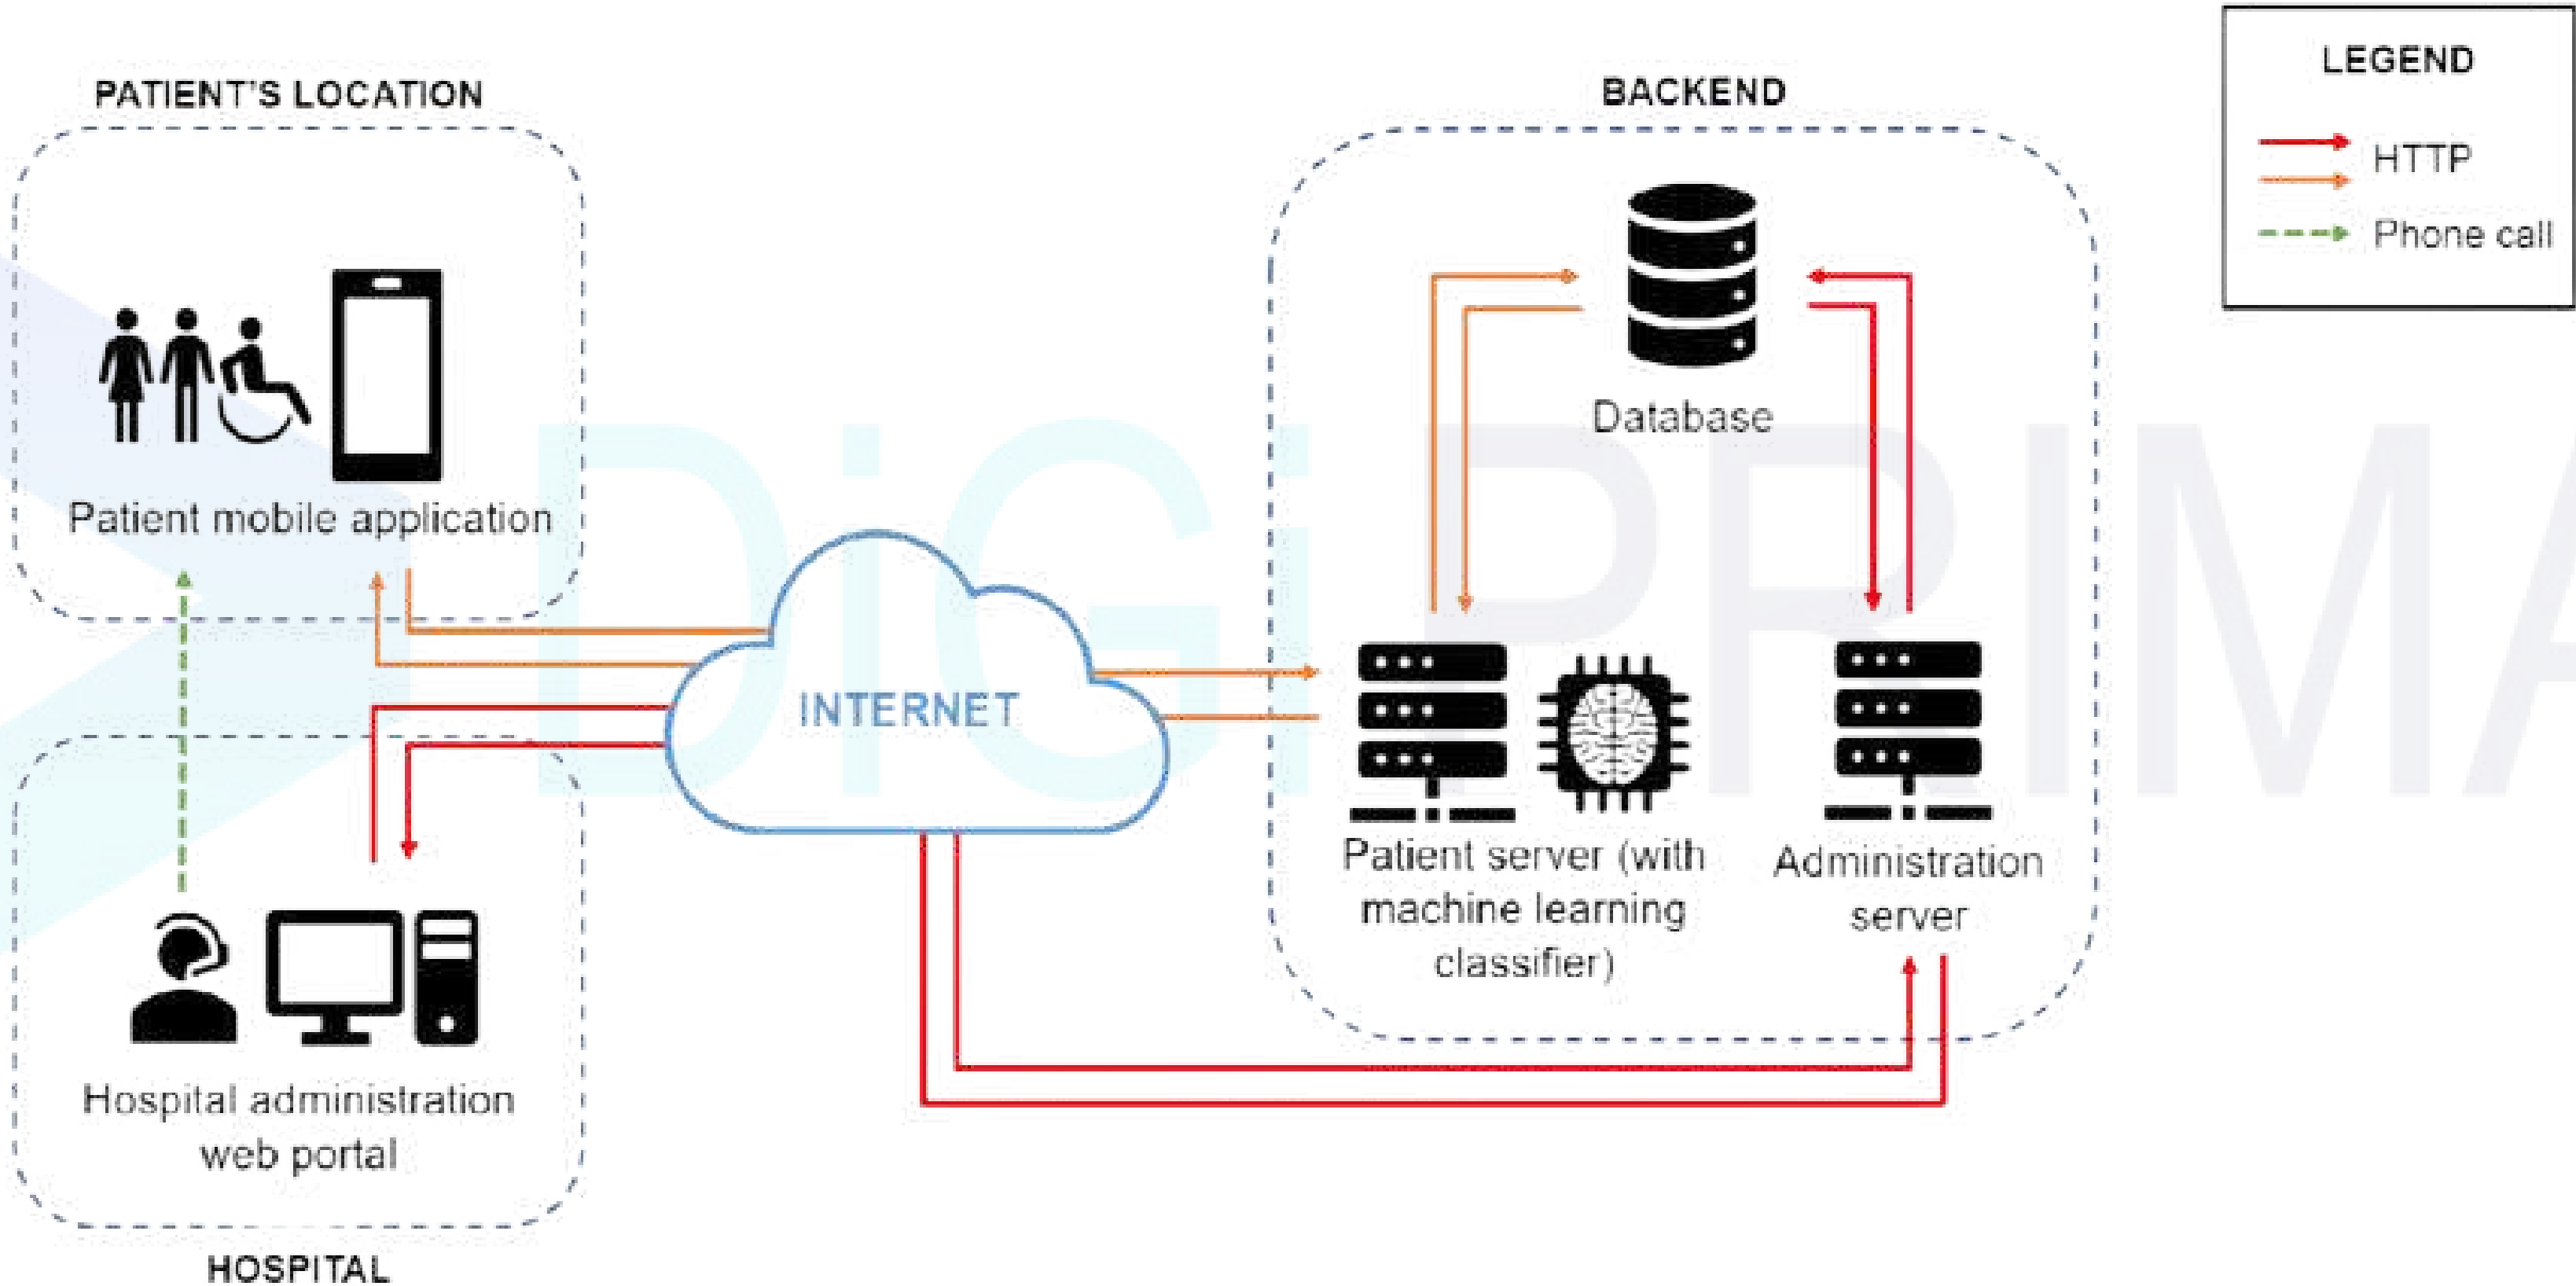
PATIENT'S LOCATION

Patient mobile application

BACKEND

Database

LEGEND

HTTP

Phone call

INTERNET

DiGiPRIMA

Patient server (with machine learning classifier)

Administration server

Hospital administration web portal

HOSPITAL